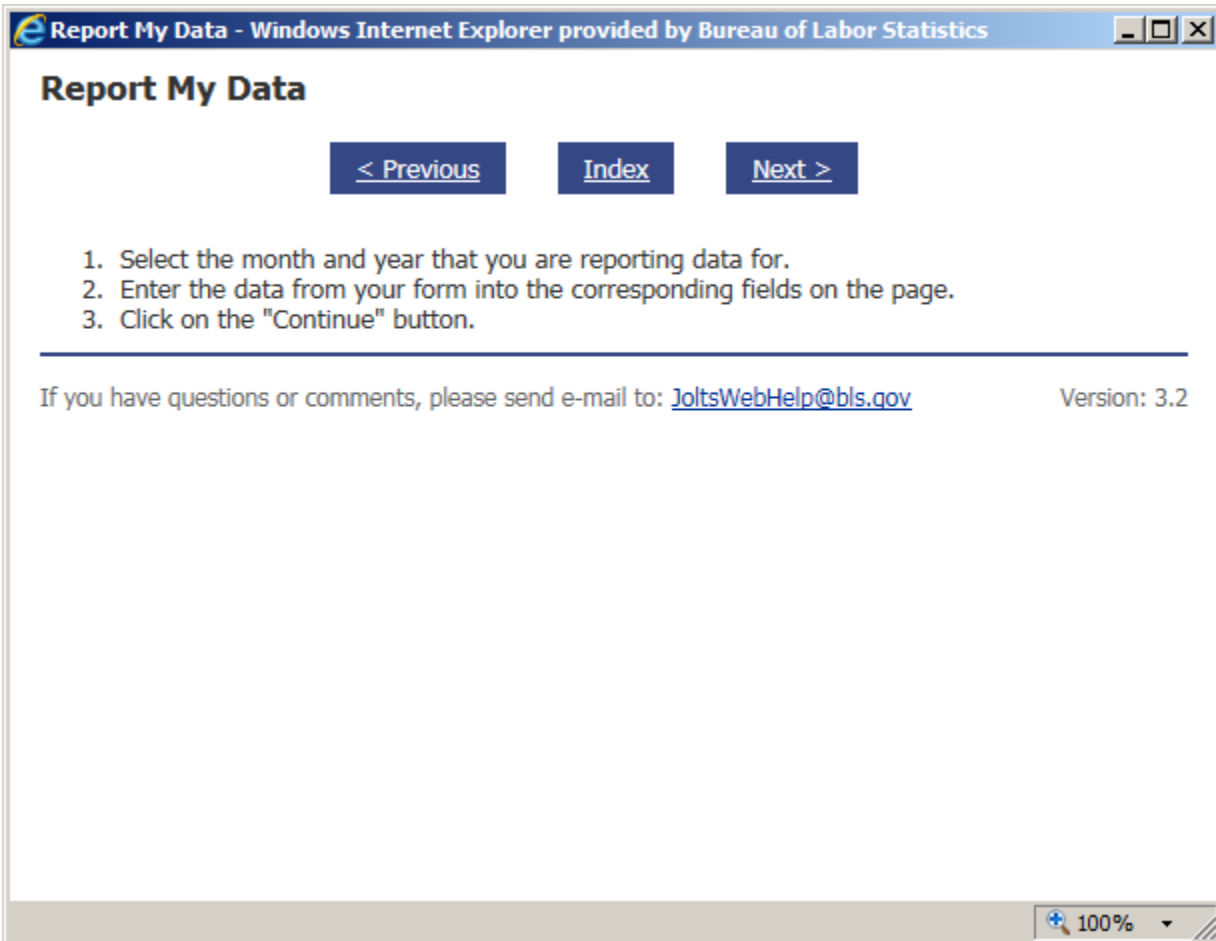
Report My Data - Windows Internet Explorer provided by Bureau of Labor Statistics

Report My Data

< Previous Index Next >

1. Select the month and year that you are reporting data for.
2. Enter the data from your form into the corresponding fields on the page.
3. Click on the "Continue" button.

If you have questions or comments, please send e-mail to: JoltsWebHelp@bls.gov Version: 3.2

100%